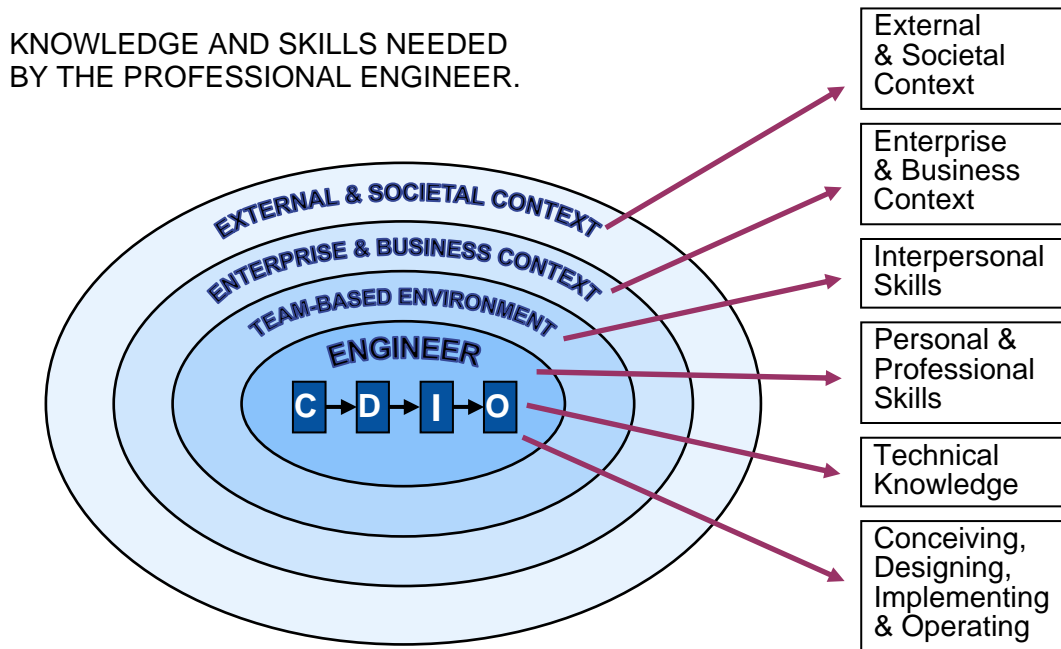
KNOWLEDGE AND SKILLS NEEDED BY THE PROFESSIONAL ENGINEER.

EXTERNAL & SOCIETAL CONTEXT

ENTERPRISE & BUSINESS CONTEXT

TEAM-BASED ENVIRONMENT

ENGINEER

C D I O

External & Societal Context

Enterprise & Business Context

Interpersonal Skills

Personal & Professional Skills

Technical Knowledge

Conceiving, Designing, Implementing & Operating